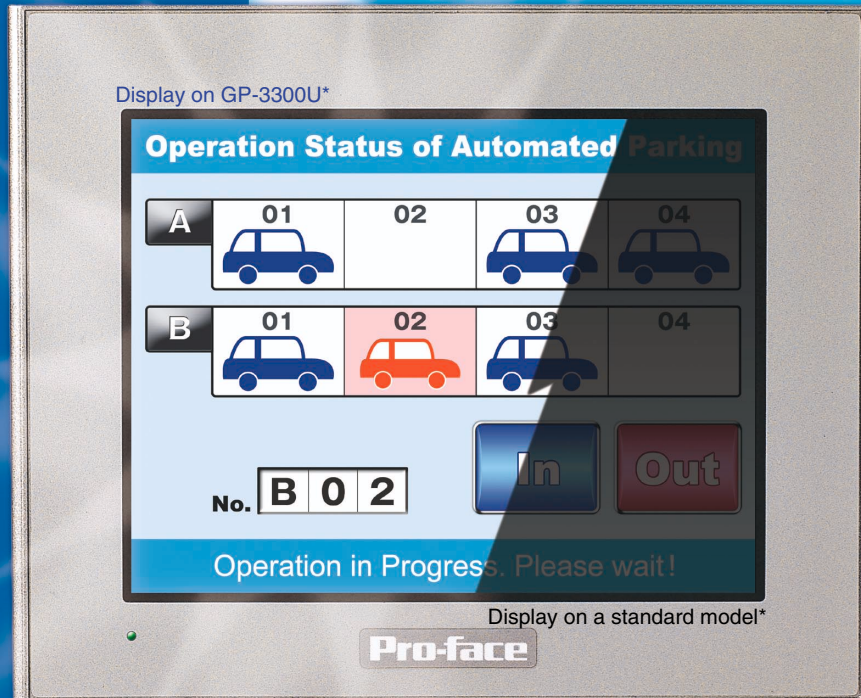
Display on GP-3300U*

Operation Status of Automated Parking

| A | 01 | 02 | 03 | 04 |
|---|---|---|---|---|

| B | 01 | 02 | 03 | 04 |
|---|---|---|---|---|

In

Out

No. B 0 2

Operation in Progress. Please wait!

Display on a standard model*

Pro-face